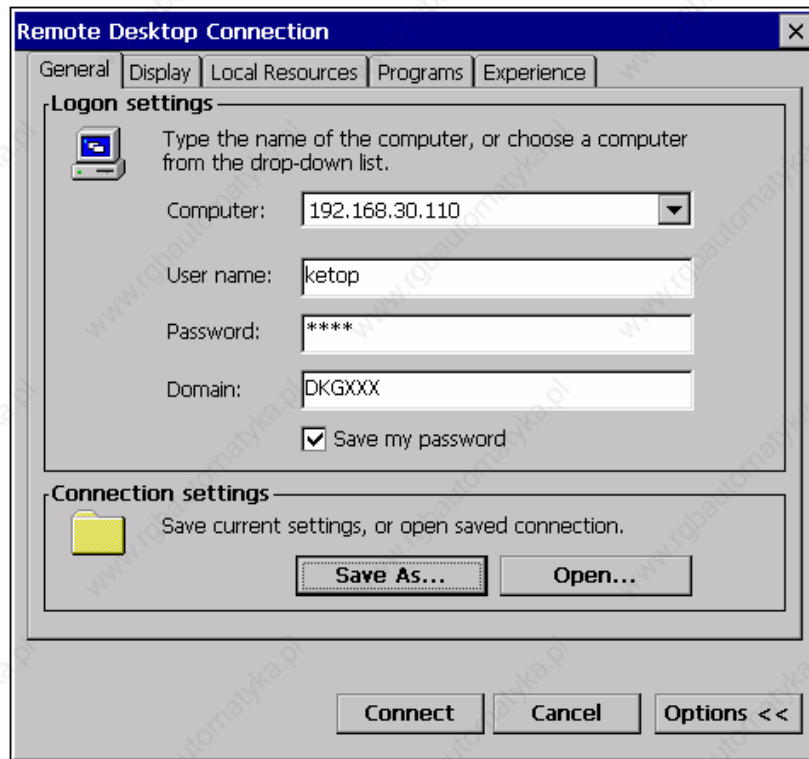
Remote Desktop Connection
×

General | Display | Local Resources | Programs | Experience

Logon settings

Type the name of the computer, or choose a computer from the drop-down list.

Computer: 192.168.30.110

User name: ketop

Password: ****

Domain: DKGXXX

Save my password

Connection settings

Save current settings, or open saved connection.

Save As...
Open...

Connect
Cancel
Options <<

www.rgbautomatyka.pl